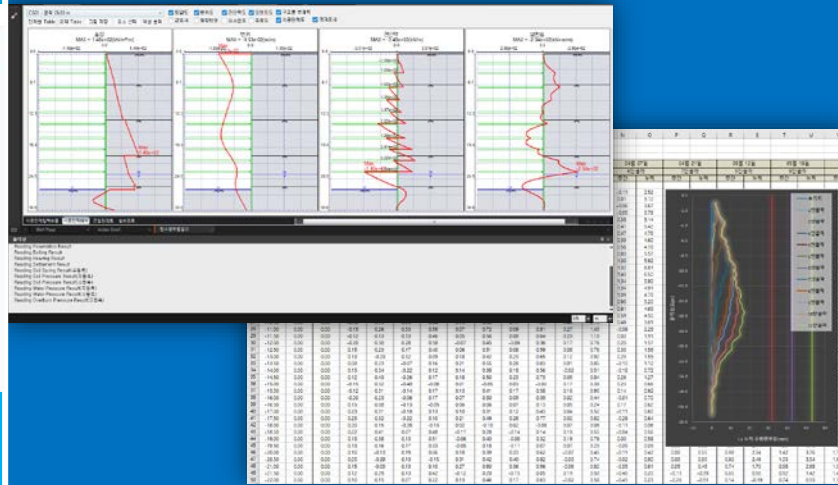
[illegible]

Reading Penetration Result
Reading Boiling Result
Reading Heaving Result
Reading Settlement Result
Reading Soil Spring Result
Reading Soil Pressure Result
Reading Soil Pressure Result
Reading Water Pressure Result
Reading Water Pressure Result
Reading Overburden Pressure Result